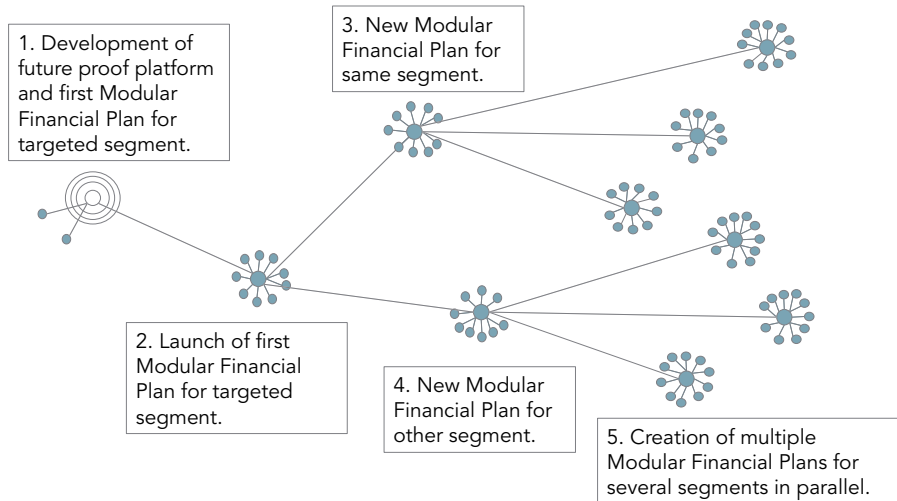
1. Development of future proof platform and first Modular Financial Plan for targeted segment.

3. New Modular Financial Plan for same segment.

2. Launch of first Modular Financial Plan for targeted segment.

4. New Modular Financial Plan for other segment.

5. Creation of multiple Modular Financial Plans for several segments in parallel.